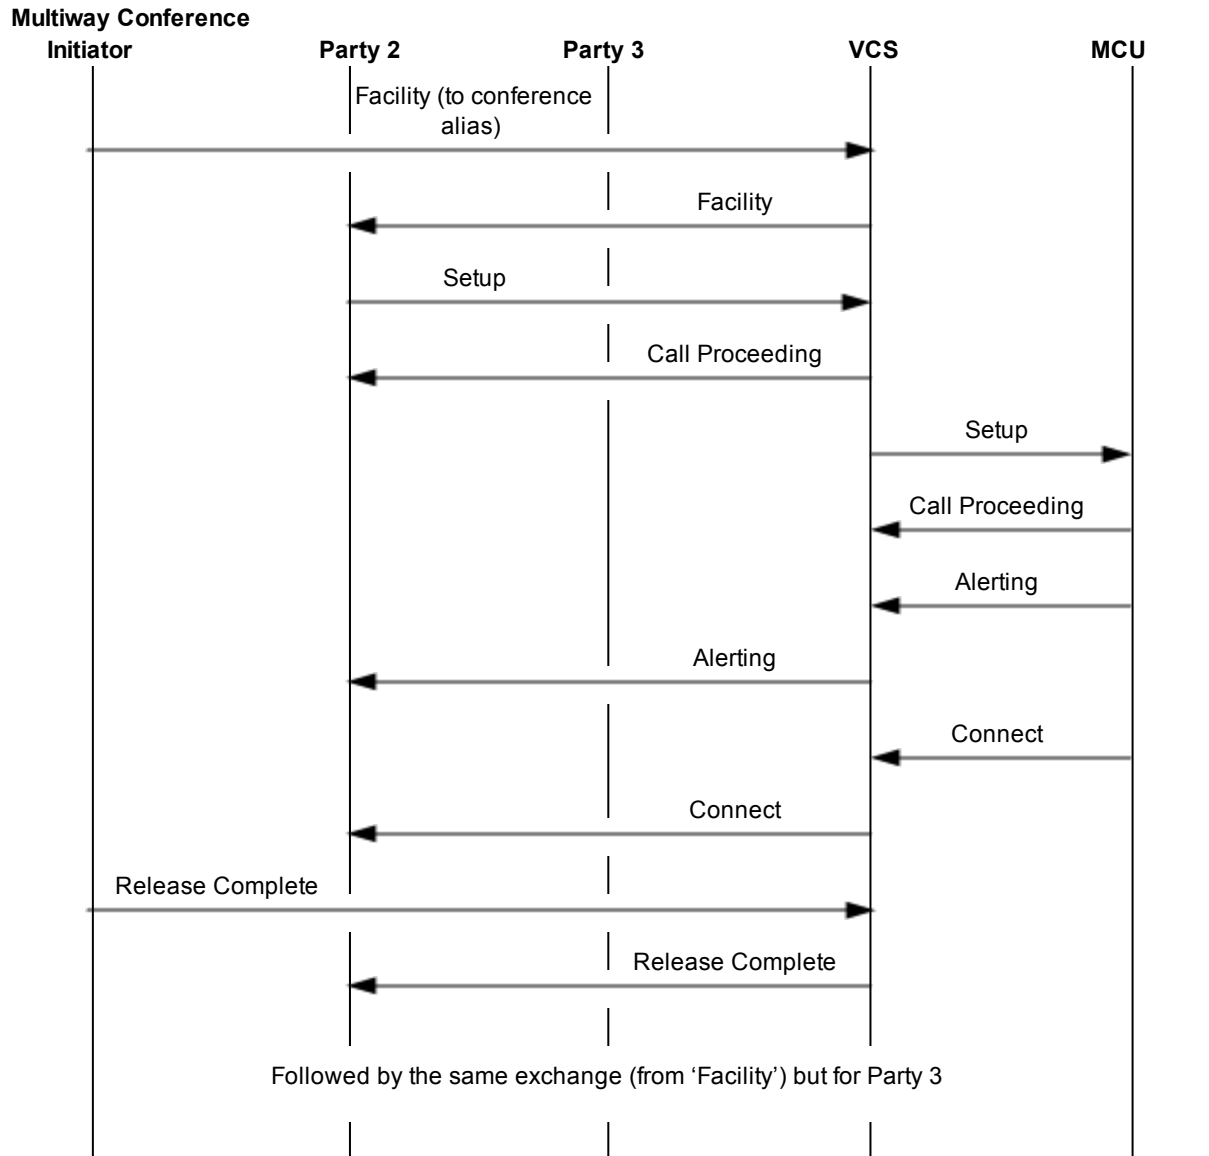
Multiway Conference
Initiator

Party 2

Party 3

VCS

MCU

Facility (to conference alias)

Facility

Setup

Call Proceeding

Setup

Call Proceeding

Alerting

Alerting

Connect

Connect

Release Complete

Release Complete

Followed by the same exchange (from ‘Facility’) but for Party 3